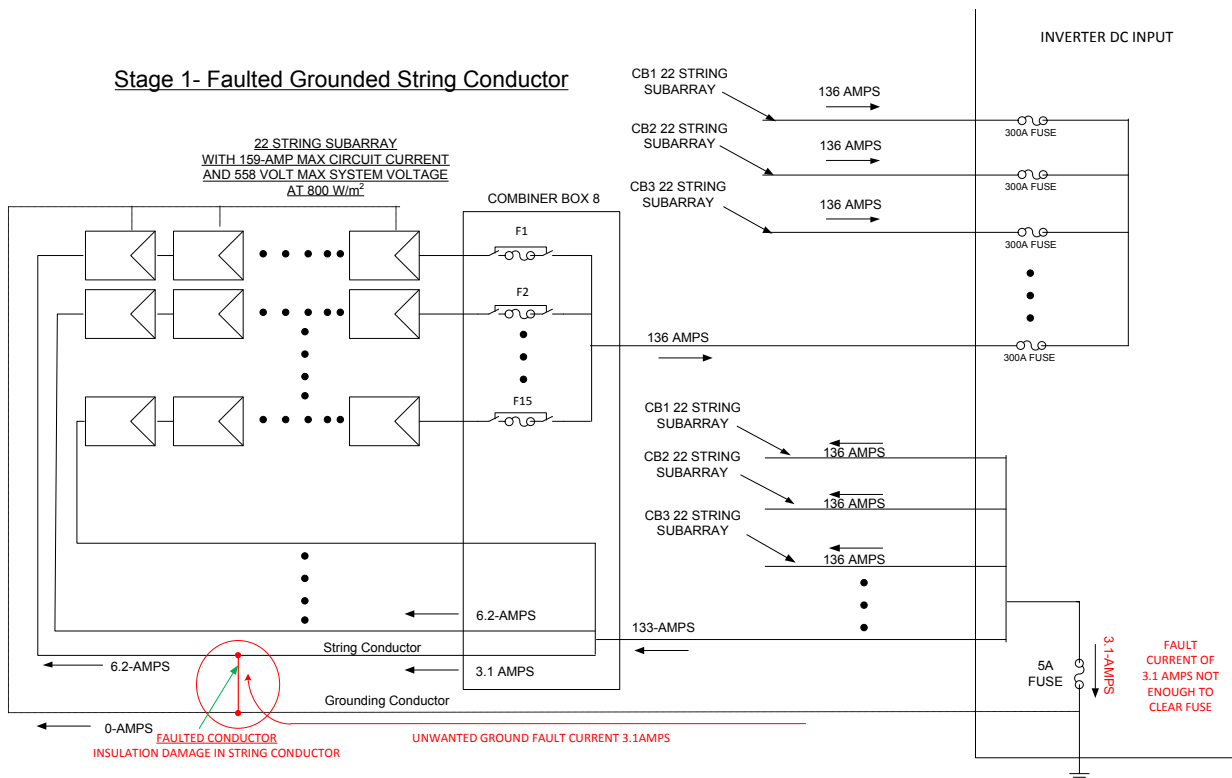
INVERTER DC INPUT

Stage 1- Faulted Grounded String Conductor

CB1 22 STRING SUBARRAY
136 AMPS
300A FUSE
CB2 22 STRING SUBARRAY
136 AMPS
300A FUSE
CB3 22 STRING SUBARRAY
136 AMPS
300A FUSE

22 STRING SUBARRAY WITH 159-AMP MAX CIRCUIT CURRENT AND 558 VOLT MAX SYSTEM VOLTAGE AT 800 W/m$^2$

COMBINER BOX 8
F1
F2
F15

136 AMPS
300A FUSE

CB1 22 STRING SUBARRAY
136 AMPS
CB2 22 STRING SUBARRAY
136 AMPS
CB3 22 STRING SUBARRAY
136 AMPS

6.2-AMPS
133-AMPS
String Conductor
6.2-AMPS
3.1 AMPS
Grounding Conductor
0-AMPS

5A FUSE
3.1-AMPS
FAULT CURRENT OF 3.1 AMPS NOT ENOUGH TO CLEAR FUSE

FAULTED CONDUCTOR
INSULATION DAMAGE IN STRING CONDUCTOR
UNWANTED GROUND FAULT CURRENT 3.1AMPS